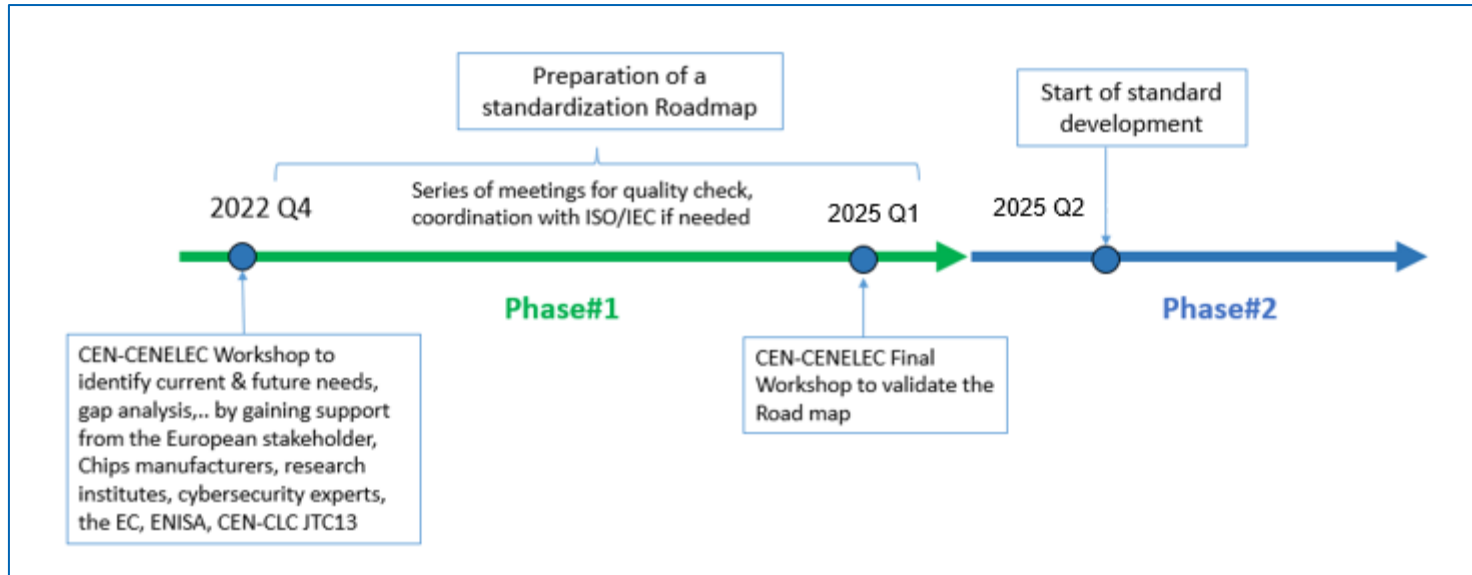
Preparation of a standardization Roadmap

Start of standard development

Series of meetings for quality check, coordination with ISO/IEC if needed

2022 Q4

2025 Q1

2025 Q2

Phase#1

Phase#2

CEN-CENELEC Workshop to identify current & future needs, gap analysis,.. by gaining support from the European stakeholder, Chips manufacturers, research institutes, cybersecurity experts, the EC, ENISA, CEN-CLC JTC13

CEN-CENELEC Final Workshop to validate the Road map